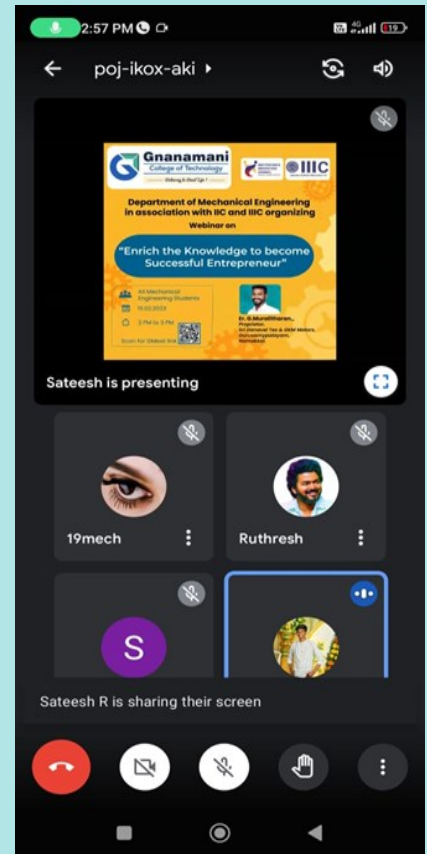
2:57 PM

poj-ikox-aki ▸

Gnanamani College of Technology

IIIC

Department of Mechanical Engineering in association with IIC and IIIC organizing

Webinar on

"Enrich the Knowledge to become Successful Entrepreneur"

All Mechanical Engineering Students

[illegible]

2 PM to 3 PM

Scan for Google link

Dr. G. Muralitharan,
Proprietor,
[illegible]

Sateesh is presenting

19mech

Ruthresh

S

Sateesh R is sharing their screen